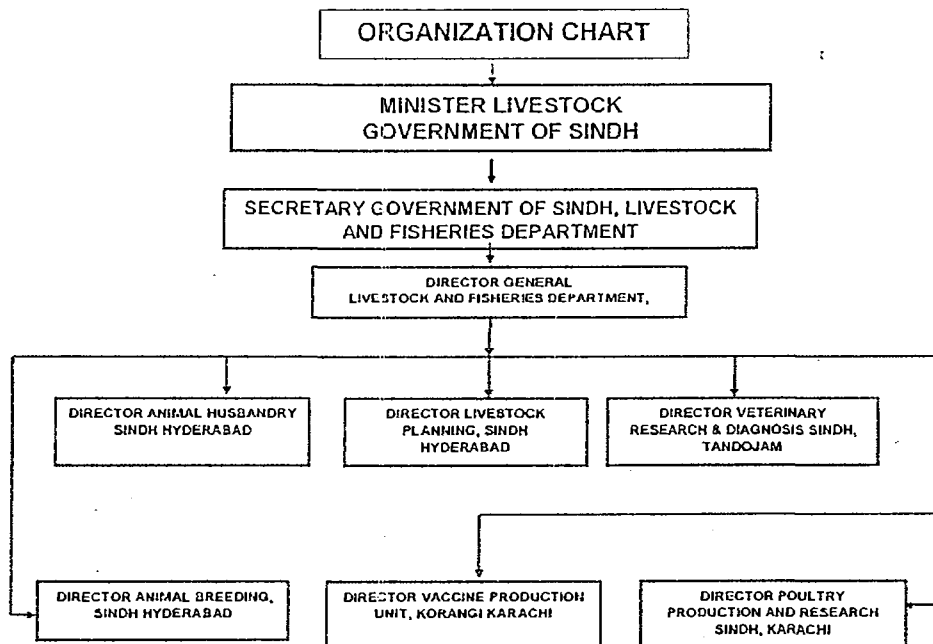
ORGANIZATION CHART

MINISTER LIVESTOCK GOVERNMENT OF SINDH

SECRETARY GOVERNMENT OF SINDH, LIVESTOCK AND FISHERIES DEPARTMENT

DIRECTOR GENERAL LIVESTOCK AND FISHERIES DEPARTMENT,

DIRECTOR ANIMAL HUSBANDRY SINDH HYDERABAD

DIRECTOR LIVESTOCK PLANNING, SINDH HYDERABAD

DIRECTOR VETERINARY RESEARCH & DIAGNOSIS SINDH, TANDOJAM

DIRECTOR ANIMAL BREEDING, SINDH HYDERABAD

DIRECTOR VACCINE PRODUCTION UNIT, KORANGI KARACHI

DIRECTOR POULTRY PRODUCTION AND RESEARCH SINDH, KARACHI